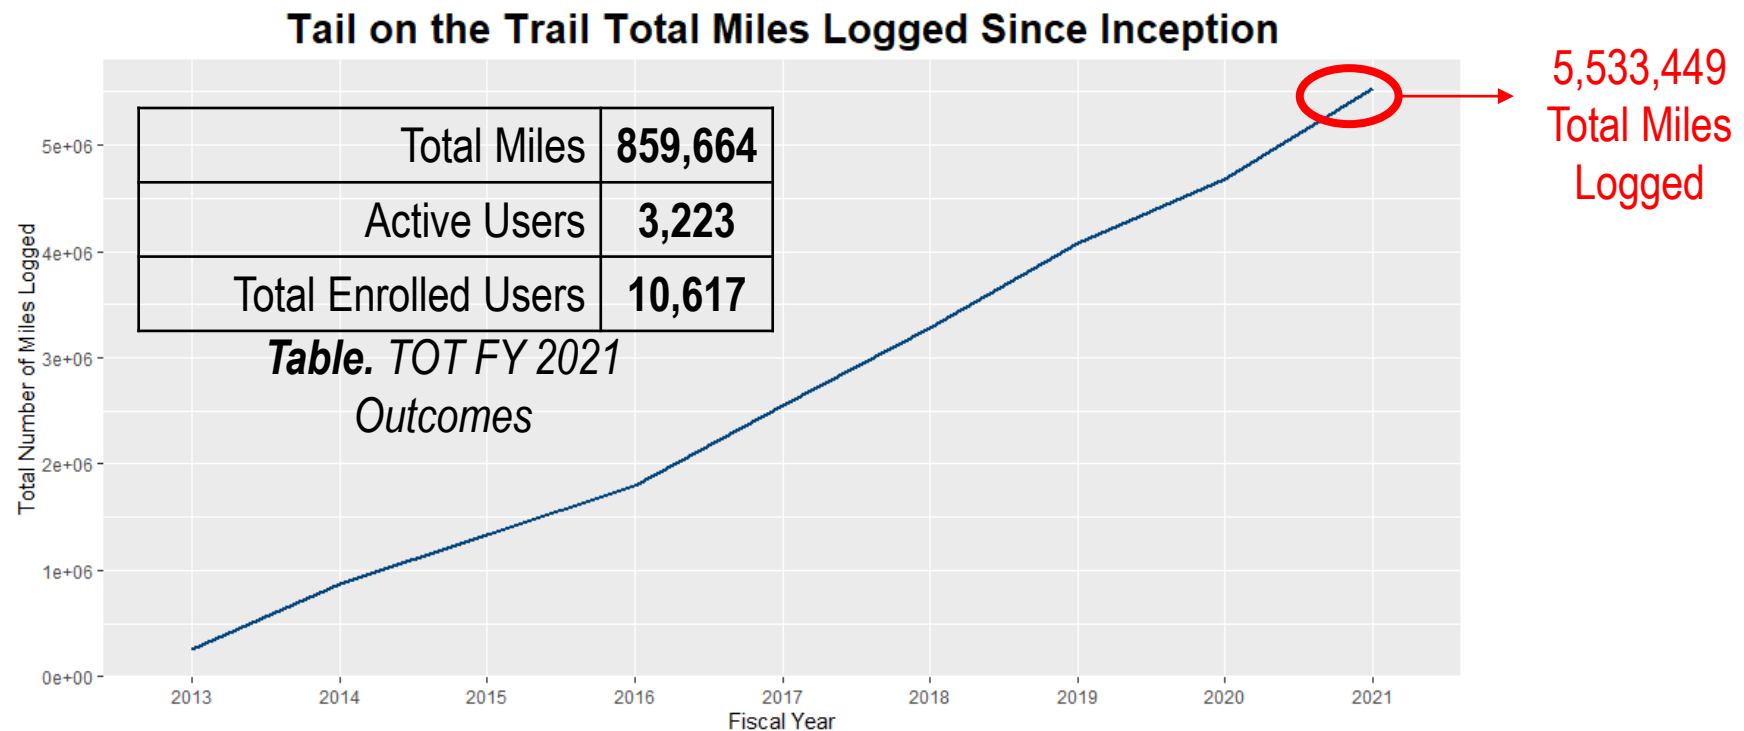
Tail on the Trail Total Miles Logged Since Inception

| Total Miles | 859,664 |
|---|---|
| Active Users | 3,223 |
| Total Enrolled Users | 10,617 |

*Table.* TOT FY 2021 Outcomes

5,533,449 Total Miles Logged

Total Number of Miles Logged

5e+06
4e+06
3e+06
2e+06
1e+06
0e+00

2013 2014 2015 2016 2017 2018 2019 2020 2021

Fiscal Year